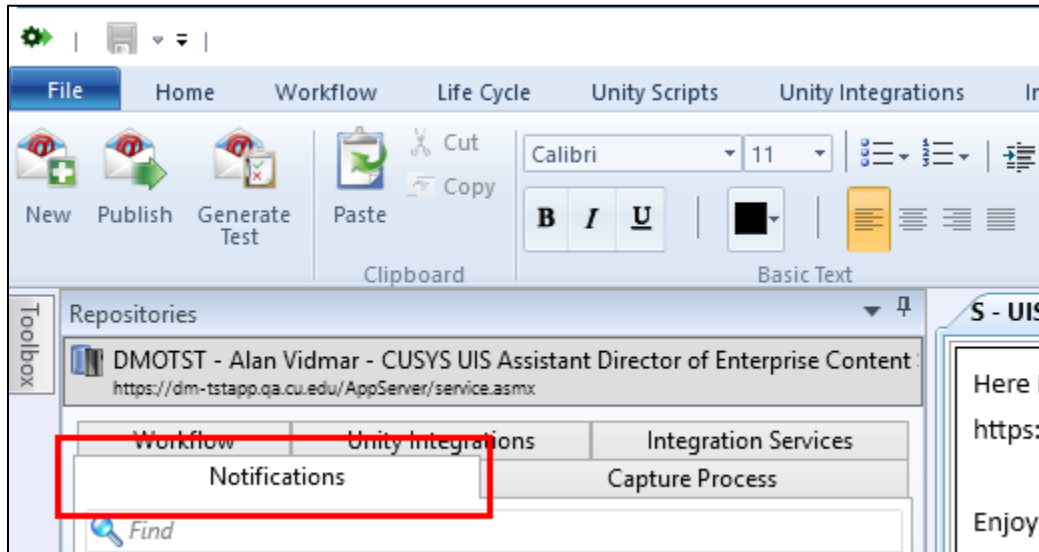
File Home Workflow Life Cycle Unity Scripts Unity Integrations In

New Publish Generate Test

Paste Cut Copy

Clipboard

Calibri 11

B I U

Basic Text

Toolbox

Repositories

DMOTST - Alan Vidmar - CUSYS UIS Assistant Director of Enterprise Content

https://dm-tstapp.qa.cu.edu/AppServer/service.asmx

Workflow Unity Integrations Integration Services

Notifications Capture Process

Find

S - UIS

Here i

https:

Enjoy